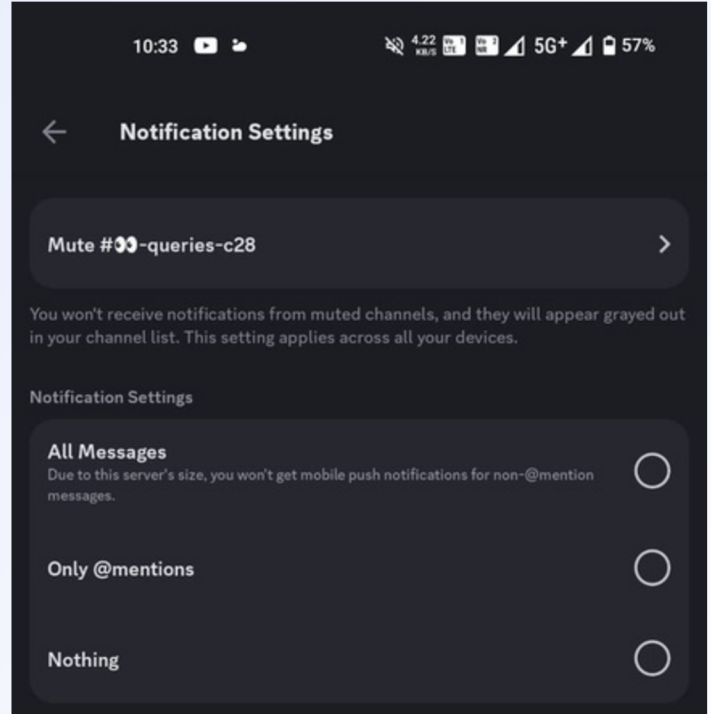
10:33 4.22 KB/S 5G+ 57%

Notification Settings

Mute #👀-queries-c28

You won't receive notifications from muted channels, and they will appear grayed out in your channel list. This setting applies across all your devices.

Notification Settings

All Messages
Due to this server's size, you won't get mobile push notifications for non-@mention messages.

Only @mentions

Nothing